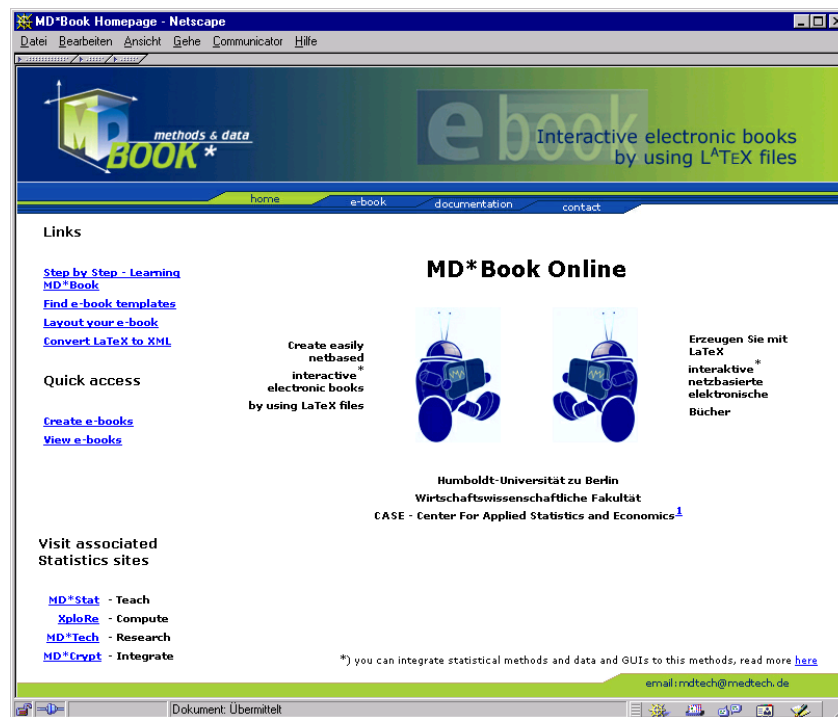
MD*Book Homepage - Netscape

Datei Bearbeiten Ansicht Gehe Communicator Hilfe

MD methods & data BOOK*

ebook

Interactive electronic books by using $\LaTeX$ files

home e-book documentation contact

Links

Step by Step - Learning MD*Book

Find e-book templates

Layout your e-book

Convert LaTeX to XML

Quick access

Create e-books

View e-books

Visit associated Statistics sites

MD*Stat - Teach

XploRe - Compute

MD*Tech - Research

MD*Crypt - Integrate

MD*Book Online

Create easily netbased interactive* electronic books by using LaTeX files

Erzeugen Sie mit LaTeX interaktive* netzbasierte elektronische Bücher

Humboldt-Universität zu Berlin
Wirtschaftswissenschaftliche Fakultät
CASE - Center For Applied Statistics and Economics$^1$

*) you can integrate statistical methods and data and GUIs to this methods, read more here

email: mdtech@medtech.de

Dokument: Übermittelt